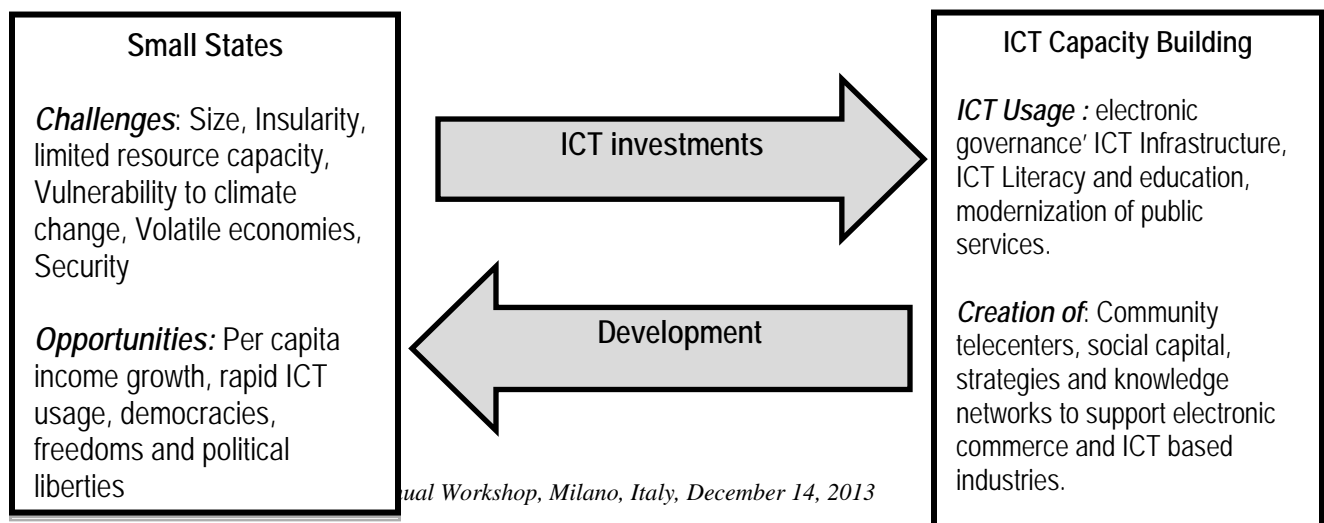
**Small States**

*Challenges*: Size, Insularity, limited resource capacity, Vulnerability to climate change, Volatile economies, Security

*Opportunities:* Per capita income growth, rapid ICT usage, democracies, freedoms and political liberties

ICT investments

Development

**ICT Capacity Building**

*ICT Usage :* electronic governance' ICT Infrastructure, ICT Literacy and education, modernization of public services.

*Creation of*: Community telecenters, social capital, strategies and knowledge networks to support electronic commerce and ICT based industries.

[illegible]ual Workshop, Milano, Italy, December 14, 2013